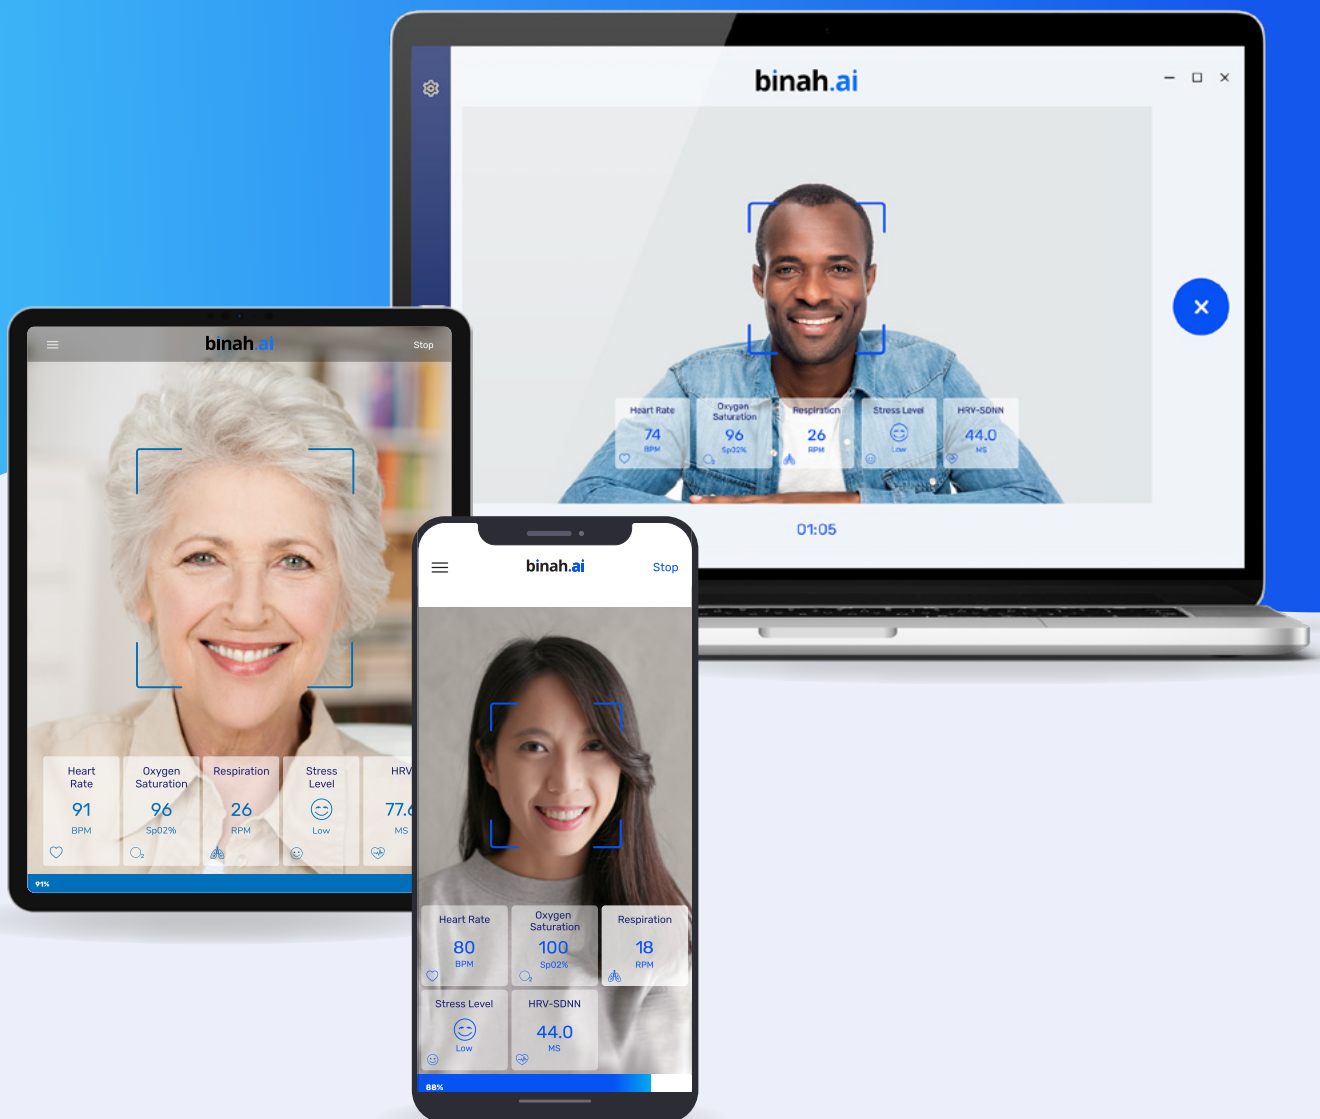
binah.ai

Heart Rate
74
BPM

Oxygen Saturation
96
Sp02%

Respiration
26
RPM

Stress Level
Low

HRV-SDNN
44.0
MS

01:05

binah.ai
Stop

Heart Rate
91
BPM

Oxygen Saturation
96
Sp02%

Respiration
26
RPM

Stress Level
Low

HRV
77.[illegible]
MS

91%

binah.ai
Stop

Heart Rate
80
BPM

Oxygen Saturation
100
Sp02%

Respiration
18
RPM

Stress Level
Low

HRV-SDNN
44.0
MS

88%